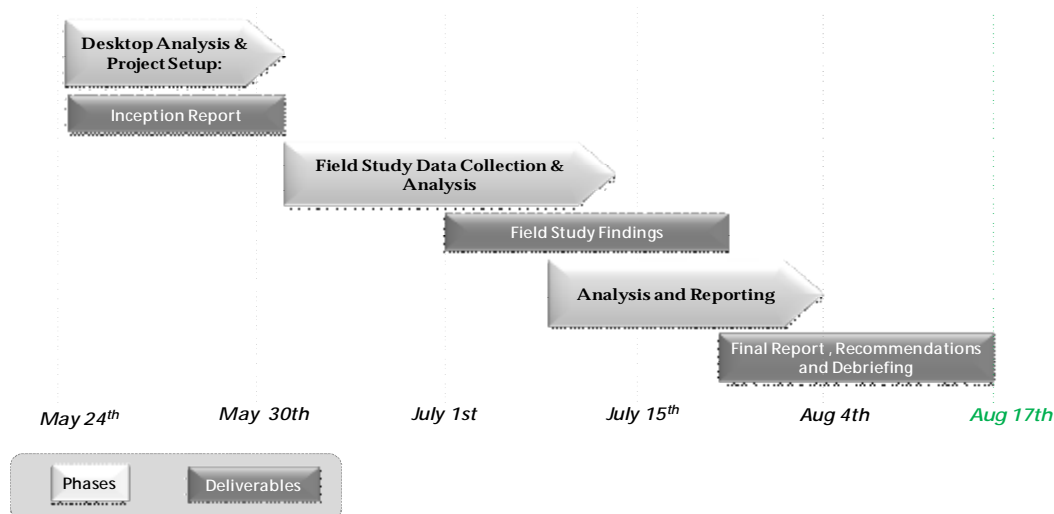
Desktop Analysis & Project Setup:

Inception Report

Field Study Data Collection & Analysis

Field Study Findings

Analysis and Reporting

Final Report , Recommendations and Debriefing

May 24$^{th}$ May 30th July 1st July 15$^{th}$ Aug 4th Aug 17th

Phases Deliverables